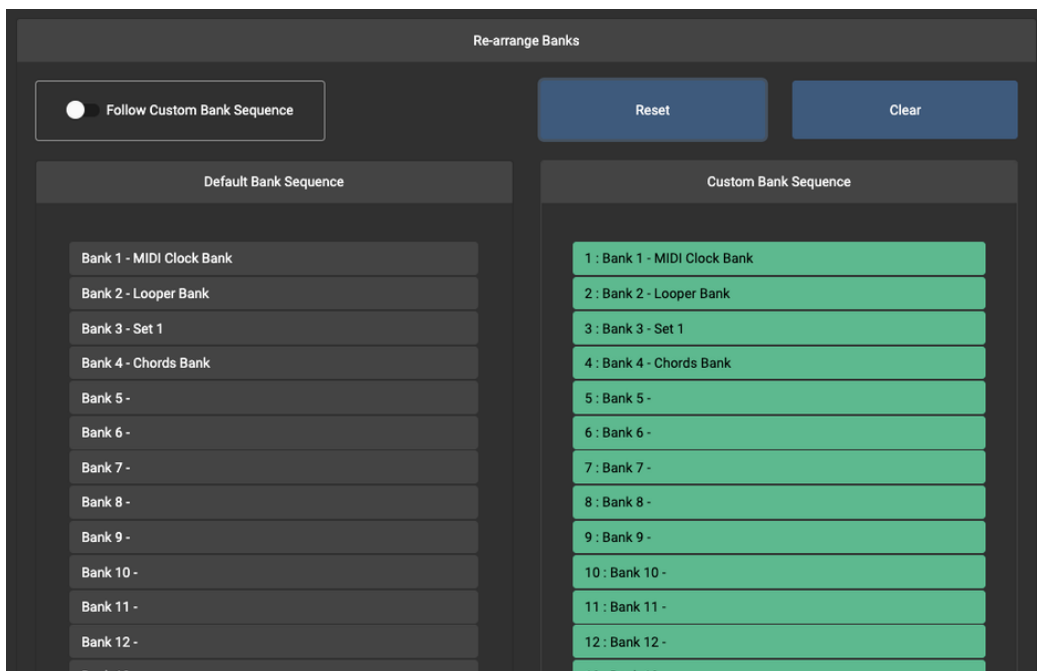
Re-arrange Banks

Follow Custom Bank Sequence

Reset

Clear

Default Bank Sequence

Bank 1 - MIDI Clock Bank
Bank 2 - Looper Bank
Bank 3 - Set 1
Bank 4 - Chords Bank
Bank 5 -
Bank 6 -
Bank 7 -
Bank 8 -
Bank 9 -
Bank 10 -
Bank 11 -
Bank 12 -
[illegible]

Custom Bank Sequence

1 : Bank 1 - MIDI Clock Bank
2 : Bank 2 - Looper Bank
3 : Bank 3 - Set 1
4 : Bank 4 - Chords Bank
5 : Bank 5 -
6 : Bank 6 -
7 : Bank 7 -
8 : Bank 8 -
9 : Bank 9 -
10 : Bank 10 -
11 : Bank 11 -
12 : Bank 12 -
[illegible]